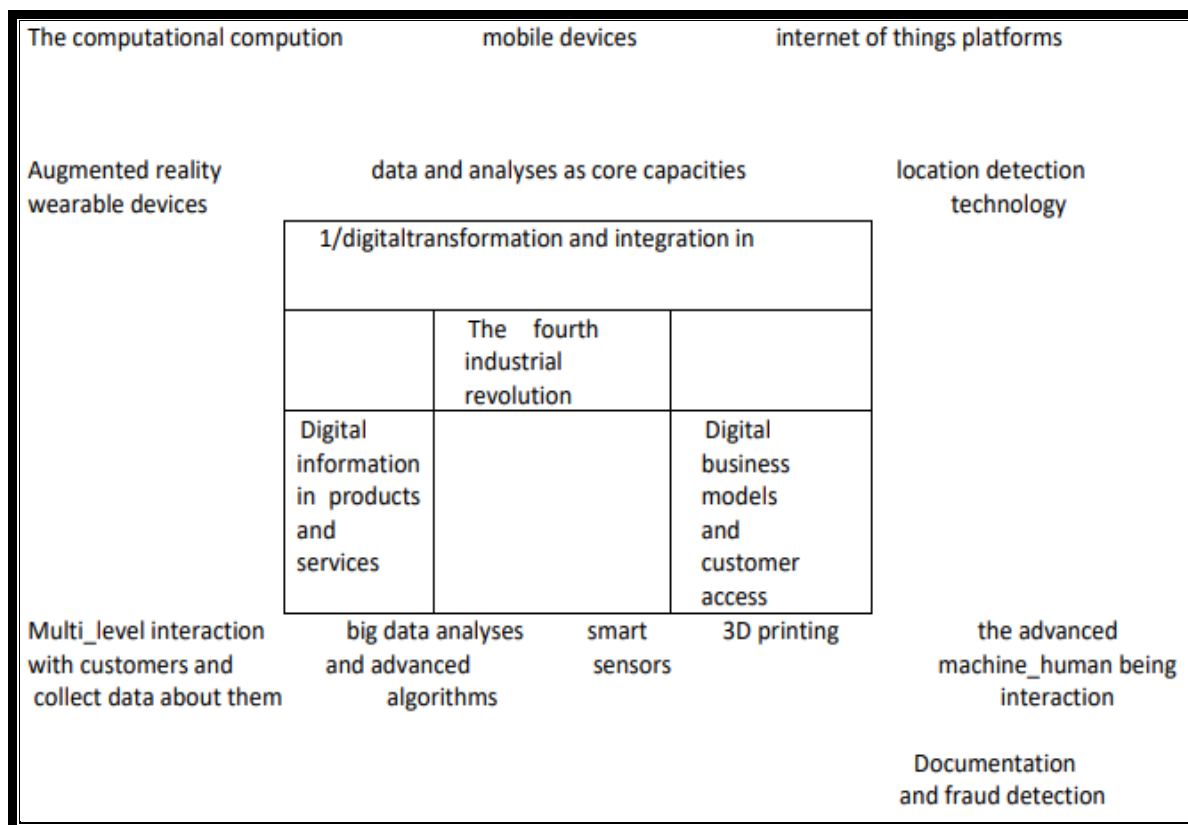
The computational compution mobile devices internet of things platforms

Augmented reality wearable devices

data and analyses as core capacities

location detection technology

1/digitaltransformation and integration in

The fourth industrial revolution

Digital information in products and services

Digital business models and customer access

Multi_level interaction with customers and collect data about them

big data analyses and advanced algorithms

smart sensors

3D printing

the advanced machine_human being interaction

Documentation and fraud detection